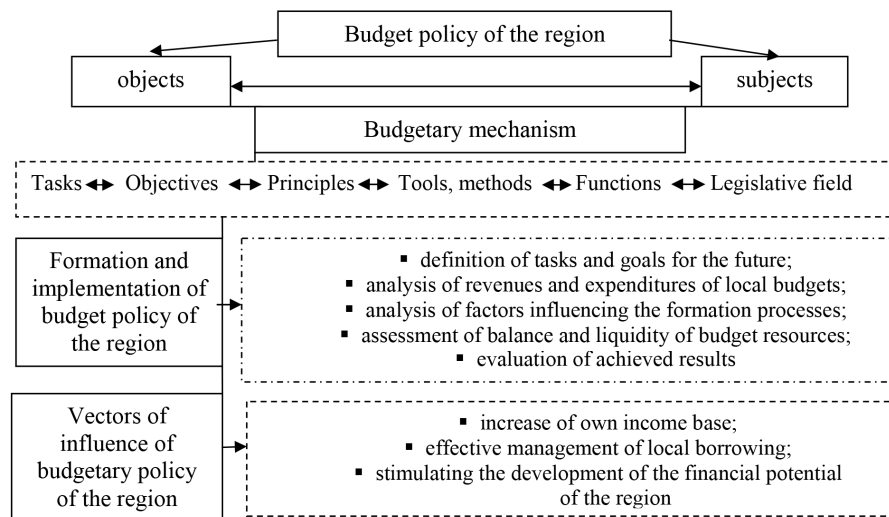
Budget policy of the region

objects

subjects

Budgetary mechanism

Tasks ↔ Objectives ↔ Principles ↔ Tools, methods ↔ Functions ↔ Legislative field

Formation and implementation of budget policy of the region

▪ definition of tasks and goals for the future;
▪ analysis of revenues and expenditures of local budgets;
▪ analysis of factors influencing the formation processes;
▪ assessment of balance and liquidity of budget resources;
▪ evaluation of achieved results

Vectors of influence of budgetary policy of the region

▪ increase of own income base;
▪ effective management of local borrowing;
▪ stimulating the development of the financial potential of the region